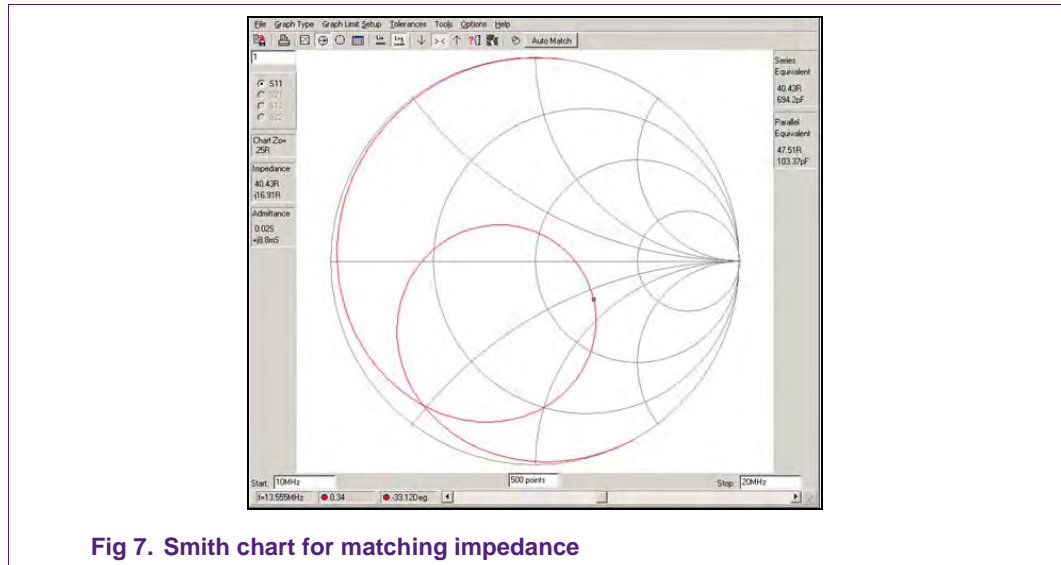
File Graph Type Graph Limit Setup Tolerances Tools Options Help

Auto Match

1

S11
S21
S12
S22

Chart Zo=
25R

Impedance
40.43R
-j16.91R

Admittance
0.025
+j8.8mS

Series Equivalent
40.43R
694.2pF

Parallel Equivalent
47.51R
103.37pF

Start: 10MHz

500 points

Stop: 20MHz

f=13.555MHz

0.34

-33.12Deg

Fig 7. Smith chart for matching impedance